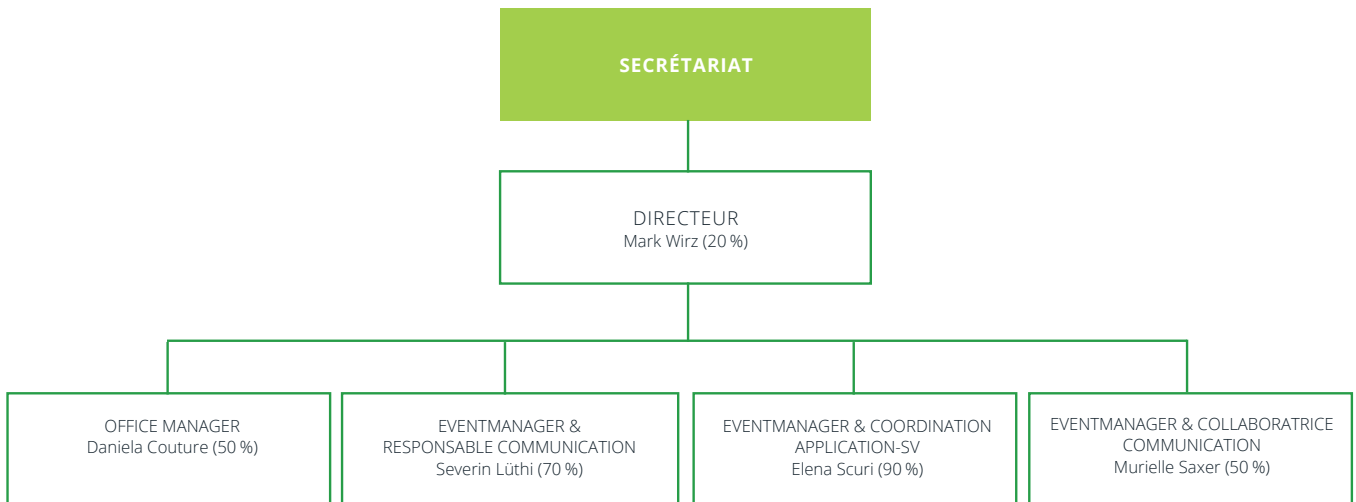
SECRÉTARIAT

DIRECTEUR
Mark Wirz (20 %)

OFFICE MANAGER
Daniela Couture (50 %)

EVENTMANAGER & RESPONSABLE COMMUNICATION
Severin Lüthi (70 %)

EVENTMANAGER & COORDINATION APPLICATION-SV
Elena Scuri (90 %)

EVENTMANAGER & COLLABORATRICE COMMUNICATION
Murielle Saxer (50 %)